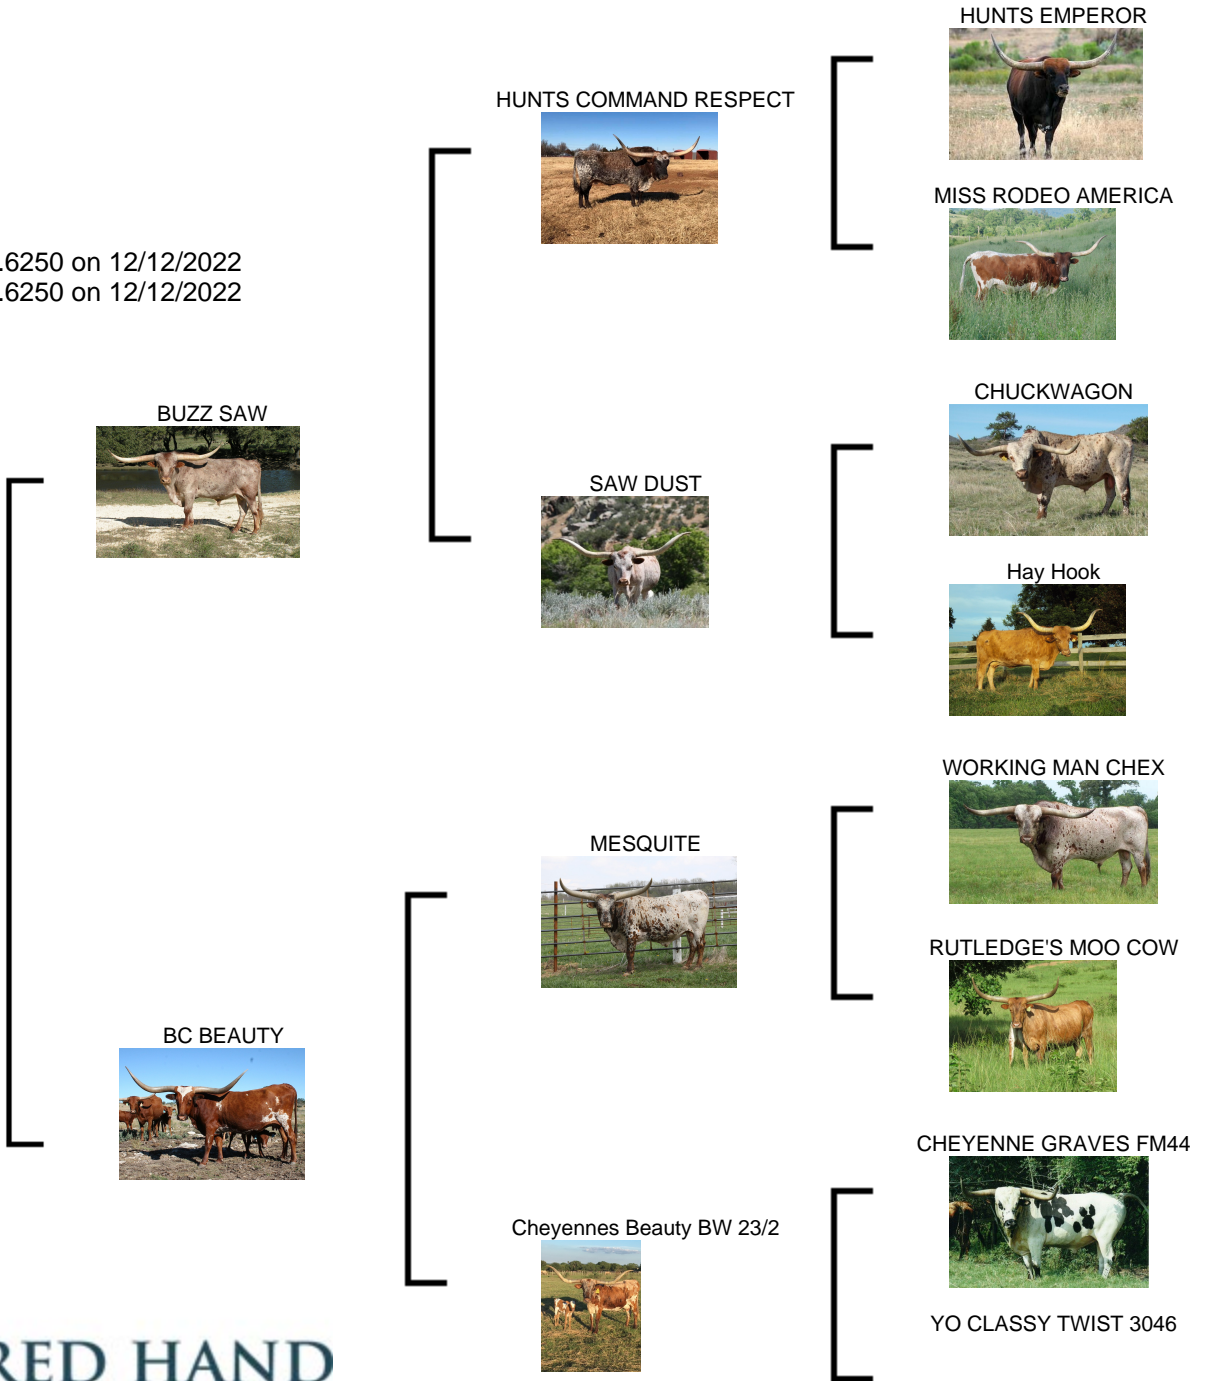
HUNTS EMPEROR

HUNTS COMMAND RESPECT

MISS RODEO AMERICA

.6250 on 12/12/2022
.6250 on 12/12/2022

CHUCKWAGON

BUZZ SAW

SAW DUST

Hay Hook

WORKING MAN CHEX

MESQUITE

RUTLEDGE'S MOO COW

BC BEAUTY

CHEYENNE GRAVES FM44

Cheyennes Beauty BW 23/2

YO CLASSY TWIST 3046

RED HAND